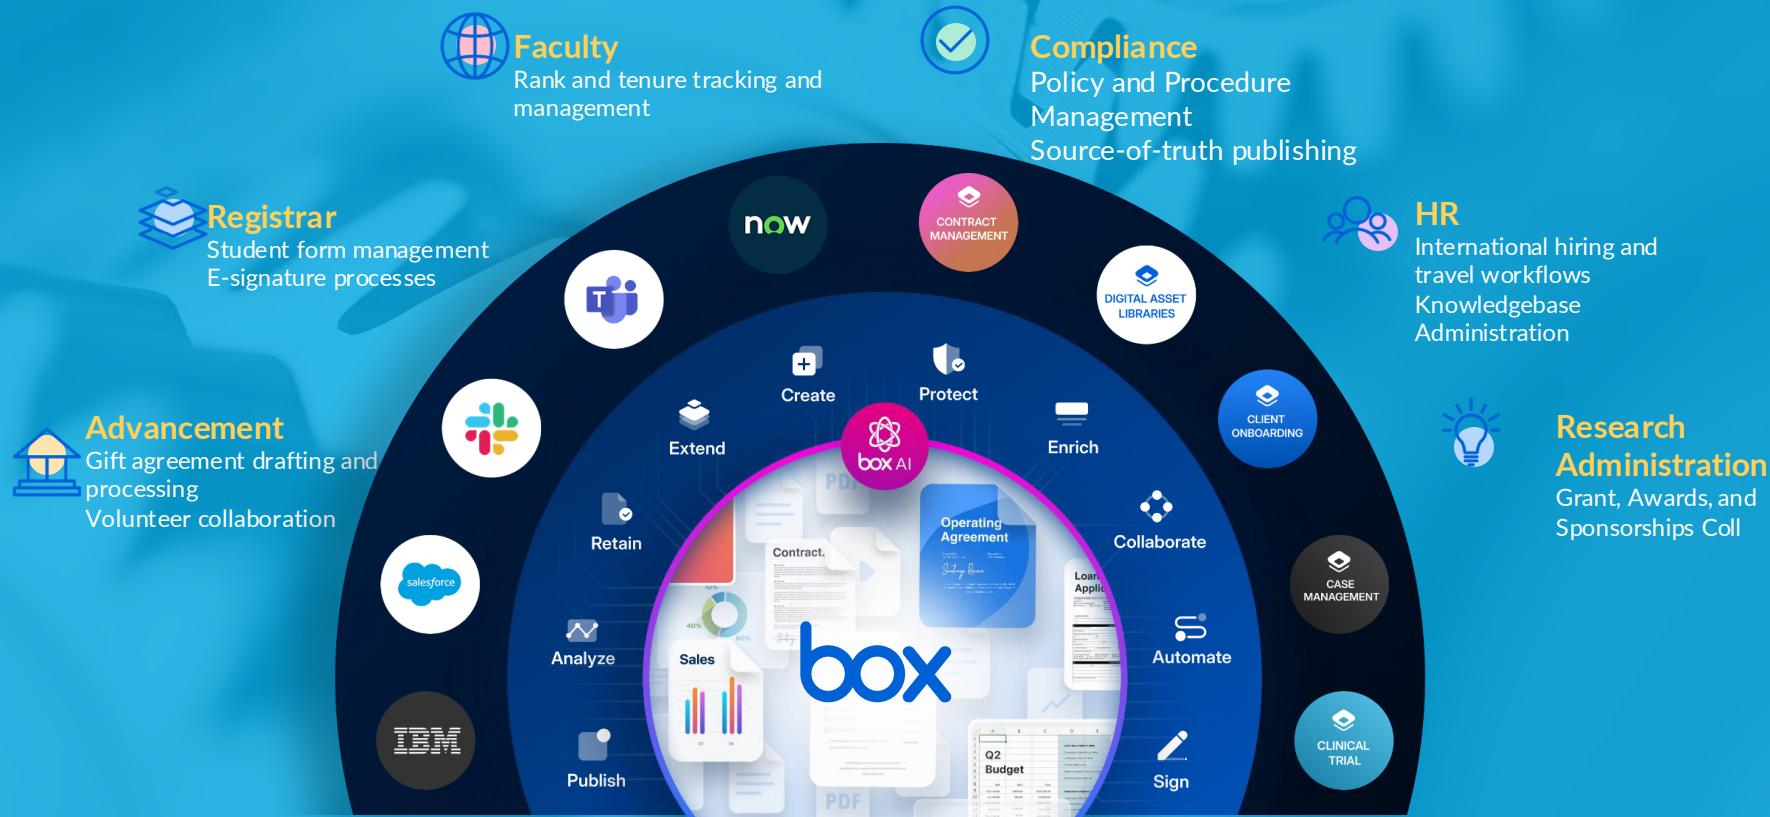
Faculty
Rank and tenure tracking and management

Compliance
Policy and Procedure Management
Source-of-truth publishing

Registrar
Student form management
E-signature processes

HR
International hiring and travel workflows
Knowledgebase Administration

Advancement
Gift agreement drafting and processing
Volunteer collaboration

Research Administration
Grant, Awards, and Sponsorships Coll

now

CONTRACT MANAGEMENT

DIGITAL ASSET LIBRARIES

CLIENT ONBOARDING

CASE MANAGEMENT

CLINICAL TRIAL

salesforce

IBM

Create

Protect

Extend

Enrich

box AI

Retain

Collaborate

Analyze

Automate

Publish

Sign

Contract.

Operating Agreement

Loan Applic

Sales

Q2 Budget

PDF

PDF

box